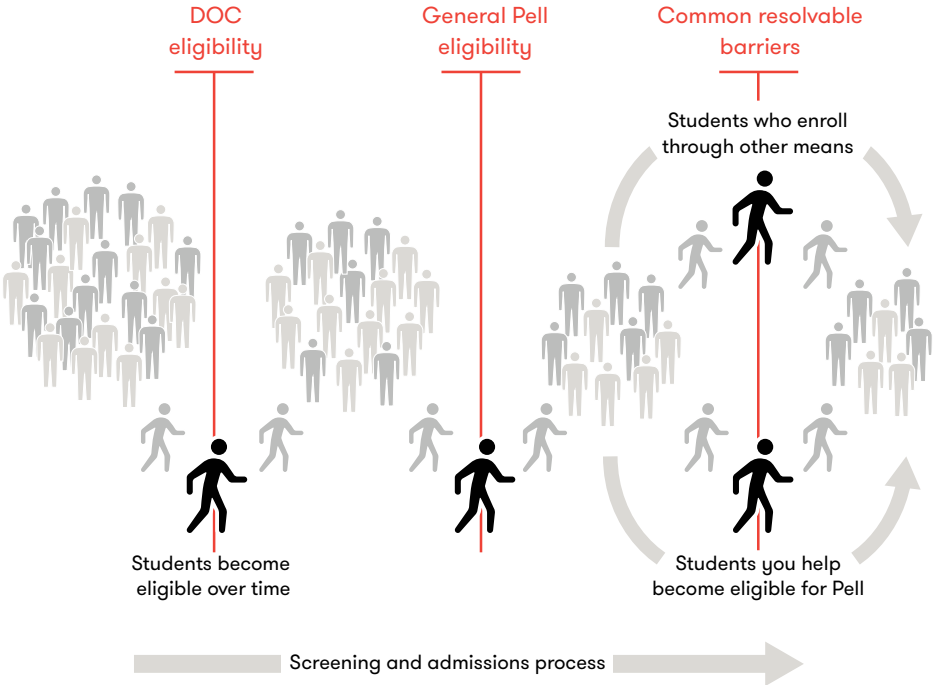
DOC eligibility

General Pell eligibility

Common resolvable barriers

Students who enroll through other means

Students become eligible over time

Students you help become eligible for Pell

Screening and admissions process